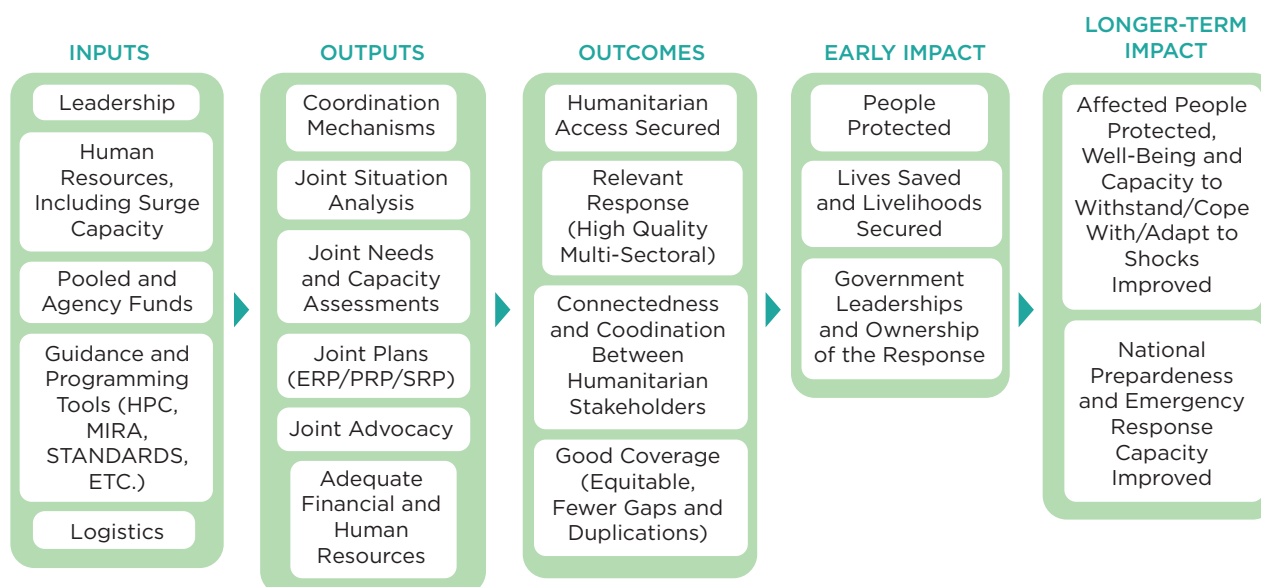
INPUTS

Leadership

Human Resources, Including Surge Capacity

Pooled and Agency Funds

Guidance and Programming Tools (HPC, MIRA, STANDARDS, ETC.)

Logistics

OUTPUTS

Coordination Mechanisms

Joint Situation Analysis

Joint Needs and Capacity Assessments

Joint Plans (ERP/PRP/SRP)

Joint Advocacy

Adequate Financial and Human Resources

OUTCOMES

Humanitarian Access Secured

Relevant Response (High Quality Multi-Sectoral)

Connectedness and Coodination Between Humanitarian Stakeholders

Good Coverage (Equitable, Fewer Gaps and Duplications)

EARLY IMPACT

People Protected

Lives Saved and Livelihoods Secured

Government Leaderships and Ownership of the Response

LONGER-TERM IMPACT

Affected People Protected, Well-Being and Capacity to Withstand/Cope With/Adapt to Shocks Improved

National Prepardeness and Emergency Response Capacity Improved